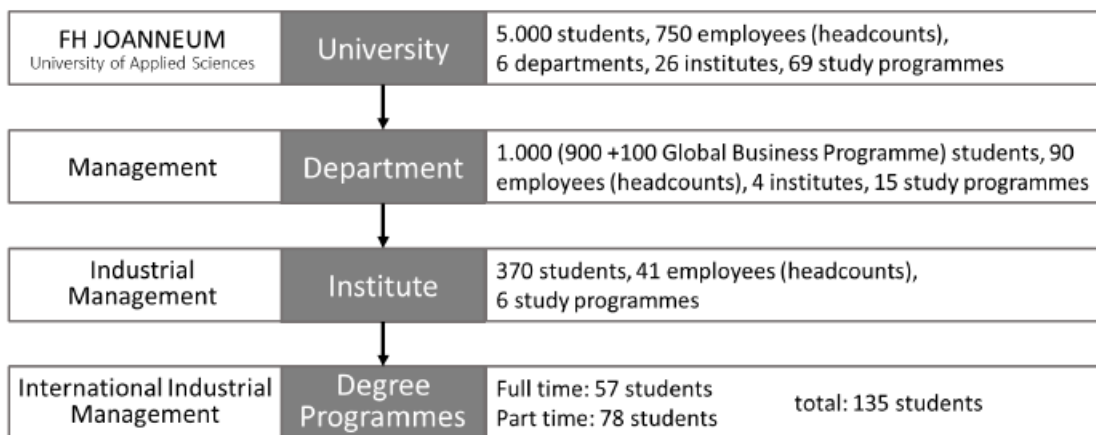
FH JOANNEUM
University of Applied Sciences

University

5.000 students, 750 employees (headcounts), 6 departments, 26 institutes, 69 study programmes

Management

Department

1.000 (900 +100 Global Business Programme) students, 90 employees (headcounts), 4 institutes, 15 study programmes

Industrial Management

Institute

370 students, 41 employees (headcounts), 6 study programmes

International Industrial Management

Degree Programmes

Full time: 57 students
Part time: 78 students

total: 135 students